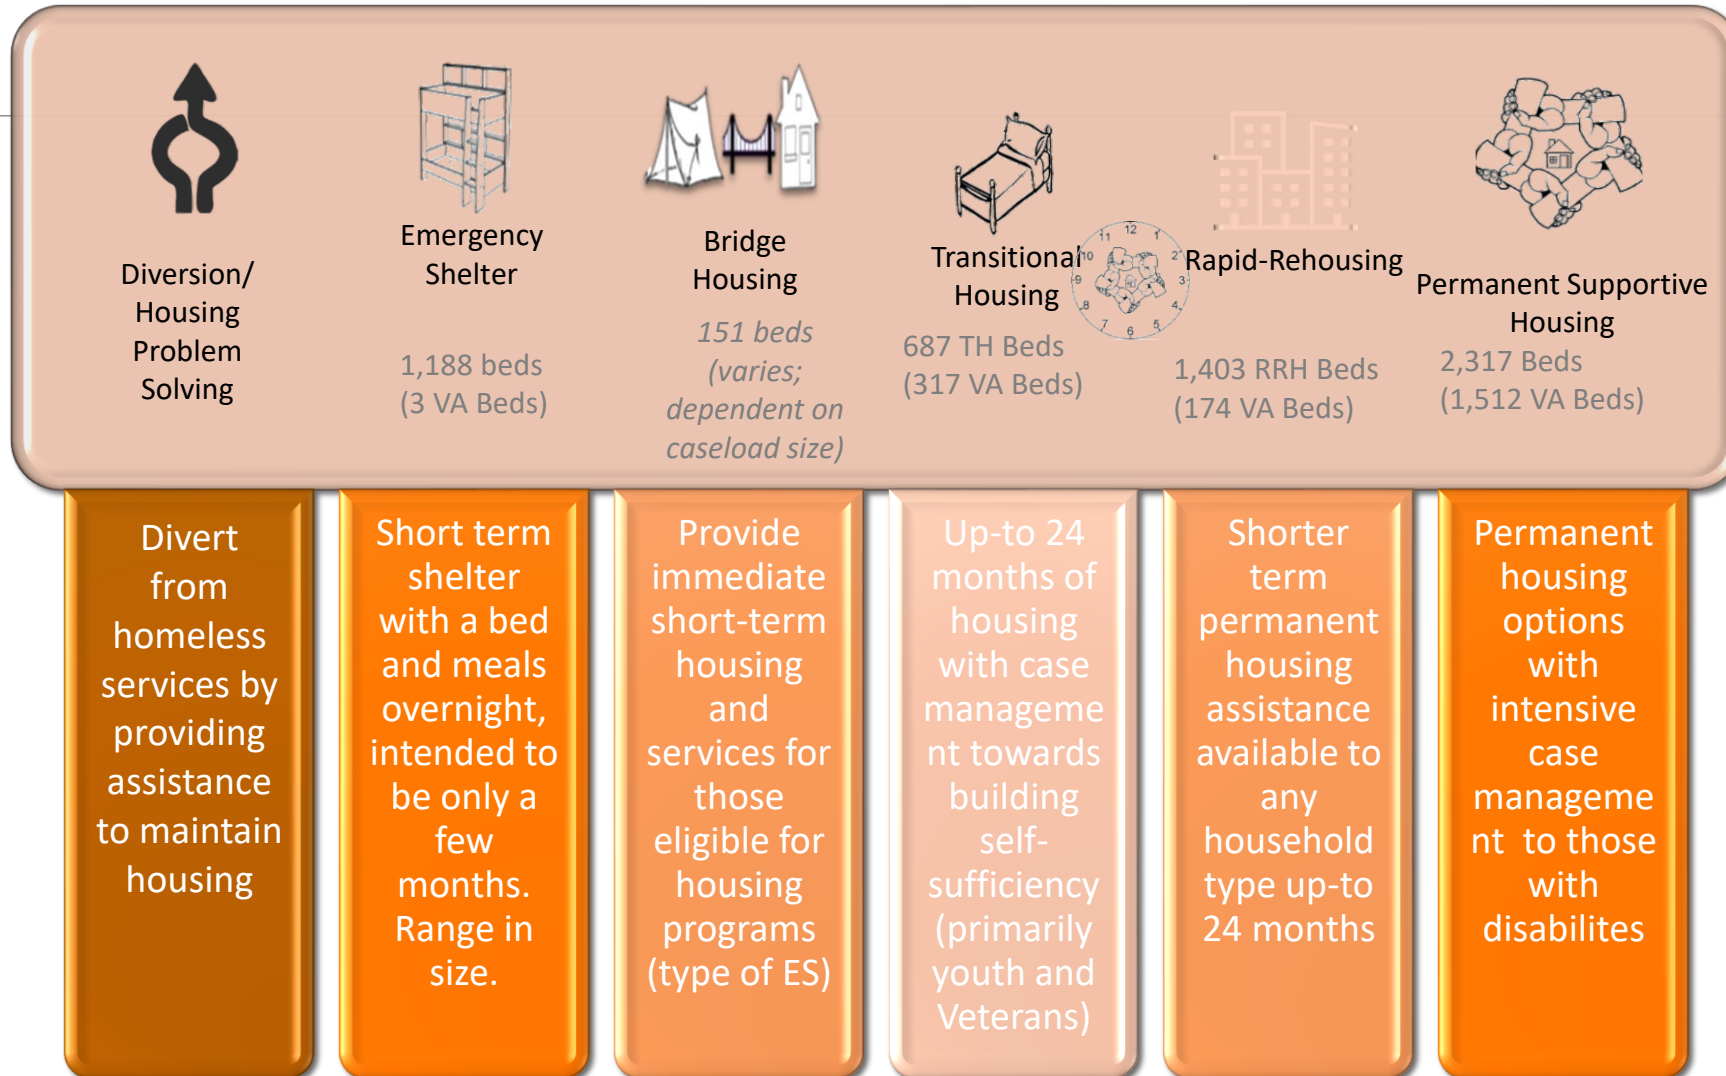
Diversion/ Housing Problem Solving

Emergency Shelter

1,188 beds (3 VA Beds)

Bridge Housing

151 beds (varies; dependent on caseload size)

Transitional Housing

687 TH Beds (317 VA Beds)

12 1 2 3 4 5 6 7 8 9 10 11

Rapid-Rehousing

1,403 RRH Beds (174 VA Beds)

Permanent Supportive Housing

2,317 Beds (1,512 VA Beds)

Divert from homeless services by providing assistance to maintain housing

Short term shelter with a bed and meals overnight, intended to be only a few months. Range in size.

Provide immediate short-term housing and services for those eligible for housing programs (type of ES)

Up-to 24 months of housing with case management towards building self-sufficiency (primarily youth and Veterans)

Shorter term permanent housing assistance available to any household type up-to 24 months

Permanent housing options with intensive case management to those with disabilites